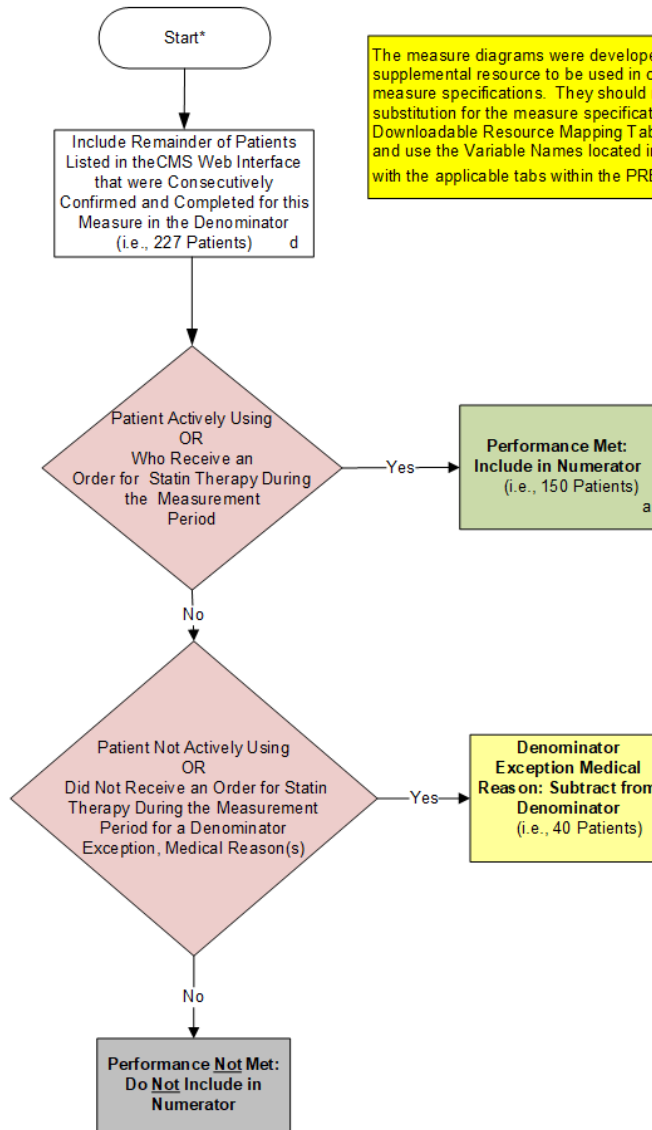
Start*

The measure diagrams were develope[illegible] supplemental resource to be used in c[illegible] measure specifications. They should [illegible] substitution for the measure specificat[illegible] Downloadable Resource Mapping Tab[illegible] and use the Variable Names located i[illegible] with the applicable tabs within the PR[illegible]

Include Remainder of Patients Listed in theCMS Web Interface that were Consecutively Confirmed and Completed for this Measure in the Denominator (i.e., 227 Patients) d

Patient Actively Using OR Who Receive an Order for Statin Therapy During the Measurement Period

Yes

Performance Met: Include in Numerator (i.e., 150 Patients) a

No

Patient Not Actively Using OR Did Not Receive an Order for Statin Therapy During the Measurement Period for a Denominator Exception, Medical Reason(s)

Yes

Denominator Exception Medical Reason: Subtract from Denominator (i.e., 40 Patients)

No

Performance Not Met: Do Not Include in Numerator